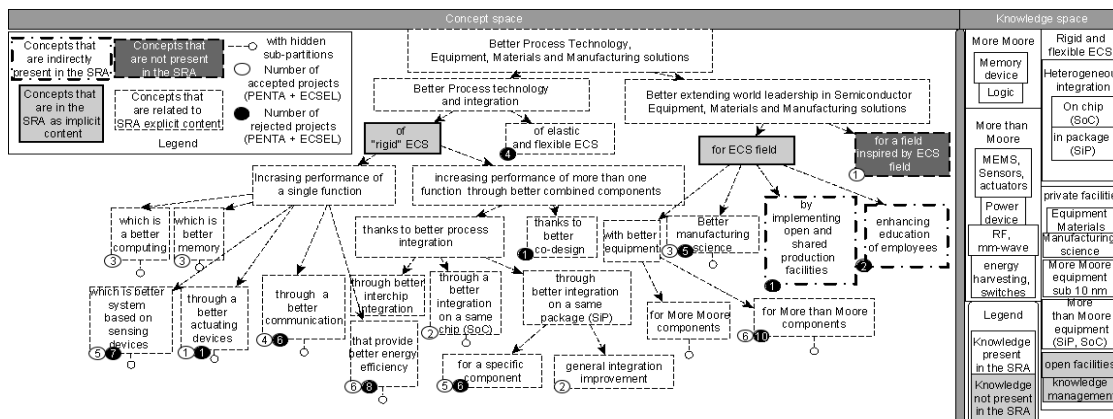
Concept space

Knowledge space

Concepts that are indirectly present in the SRA

Concepts that are not present in the SRA

with hidden sub-partitions

Number of accepted projects (PENTA + ECSEL)

Concepts that are in the SRA as implicit content

Concepts that are related to SRA explicit content

Number of rejected projects (PENTA + ECSEL)

Legend

Better Process Technology, Equipment, Materials and Manufacturing solutions

Better Process technology and integration

Better extending world leadership in Semiconductor Equipment, Materials and Manufacturing solutions

of "rigid" ECS

of elastic and flexible ECS

4

for ECS field

for a field inspired by ECS field

1

Incrasing performance of a single function

increasing performance of more than one function through better combined components

which is a better computing

3

which is better memory

3

thanks to better process integration

thanks to better co-design

1

with better equipment

Better manufacturing science

3 5

by implementing open and shared production facilities

1

enhancing education of employees

2

which is better system based on sensing devices

5 7

through a better actuating devices

1 1

through a better communication

4 6

through better interchip integration

through a better integration on a same chip (SoC)

2

through better integration on a same package (SiP)

that provide better energy efficiency

6 8

for More Moore components

for More than Moore components

6 10

for a specific component

5 6

general integration improvement

2

More Moore

Memory device

Logic

More than Moore

MEMS, Sensors, actuators

Power device

RF, mm-wave

energy harvesting, switches

Legend

Knowledge present in the SRA

Knowledge not present in the SRA

Rigid and flexible ECS

Heterogeneous integration

On chip (SoC)

in package (SiP)

private facilities

Equipment Materials

Manufacturing science

More Moore equipment sub 10 nm

More than Moore equipment (SiP, SoC)

open facilities

knowledge management